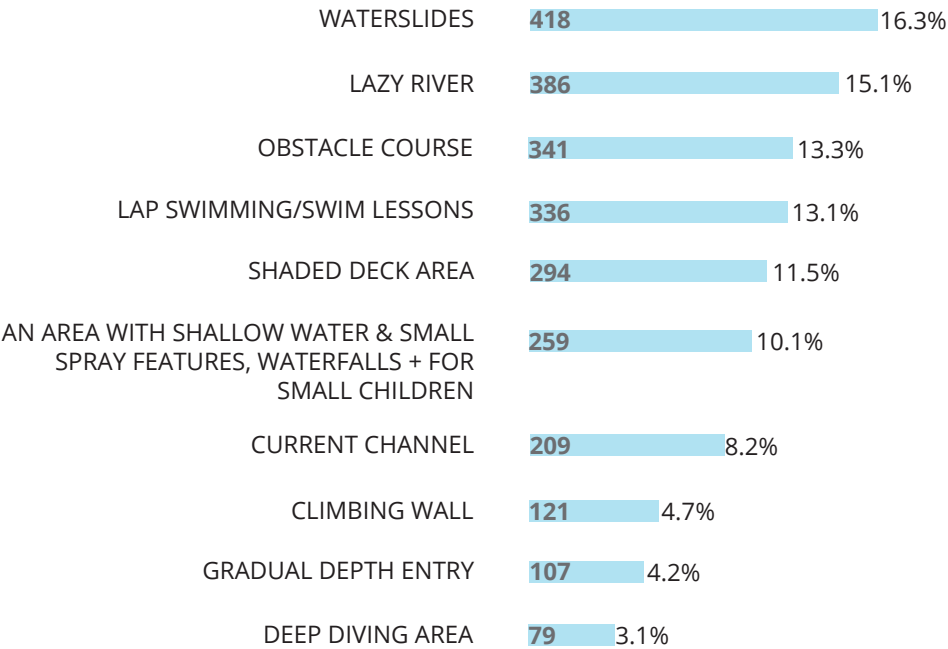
WATERSLIDES 418 16.3%

LAZY RIVER 386 15.1%

OBSTACLE COURSE 341 13.3%

LAP SWIMMING/SWIM LESSONS 336 13.1%

SHADED DECK AREA 294 11.5%

AN AREA WITH SHALLOW WATER & SMALL SPRAY FEATURES, WATERFALLS + FOR SMALL CHILDREN 259 10.1%

CURRENT CHANNEL 209 8.2%

CLIMBING WALL 121 4.7%

GRADUAL DEPTH ENTRY 107 4.2%

DEEP DIVING AREA 79 3.1%